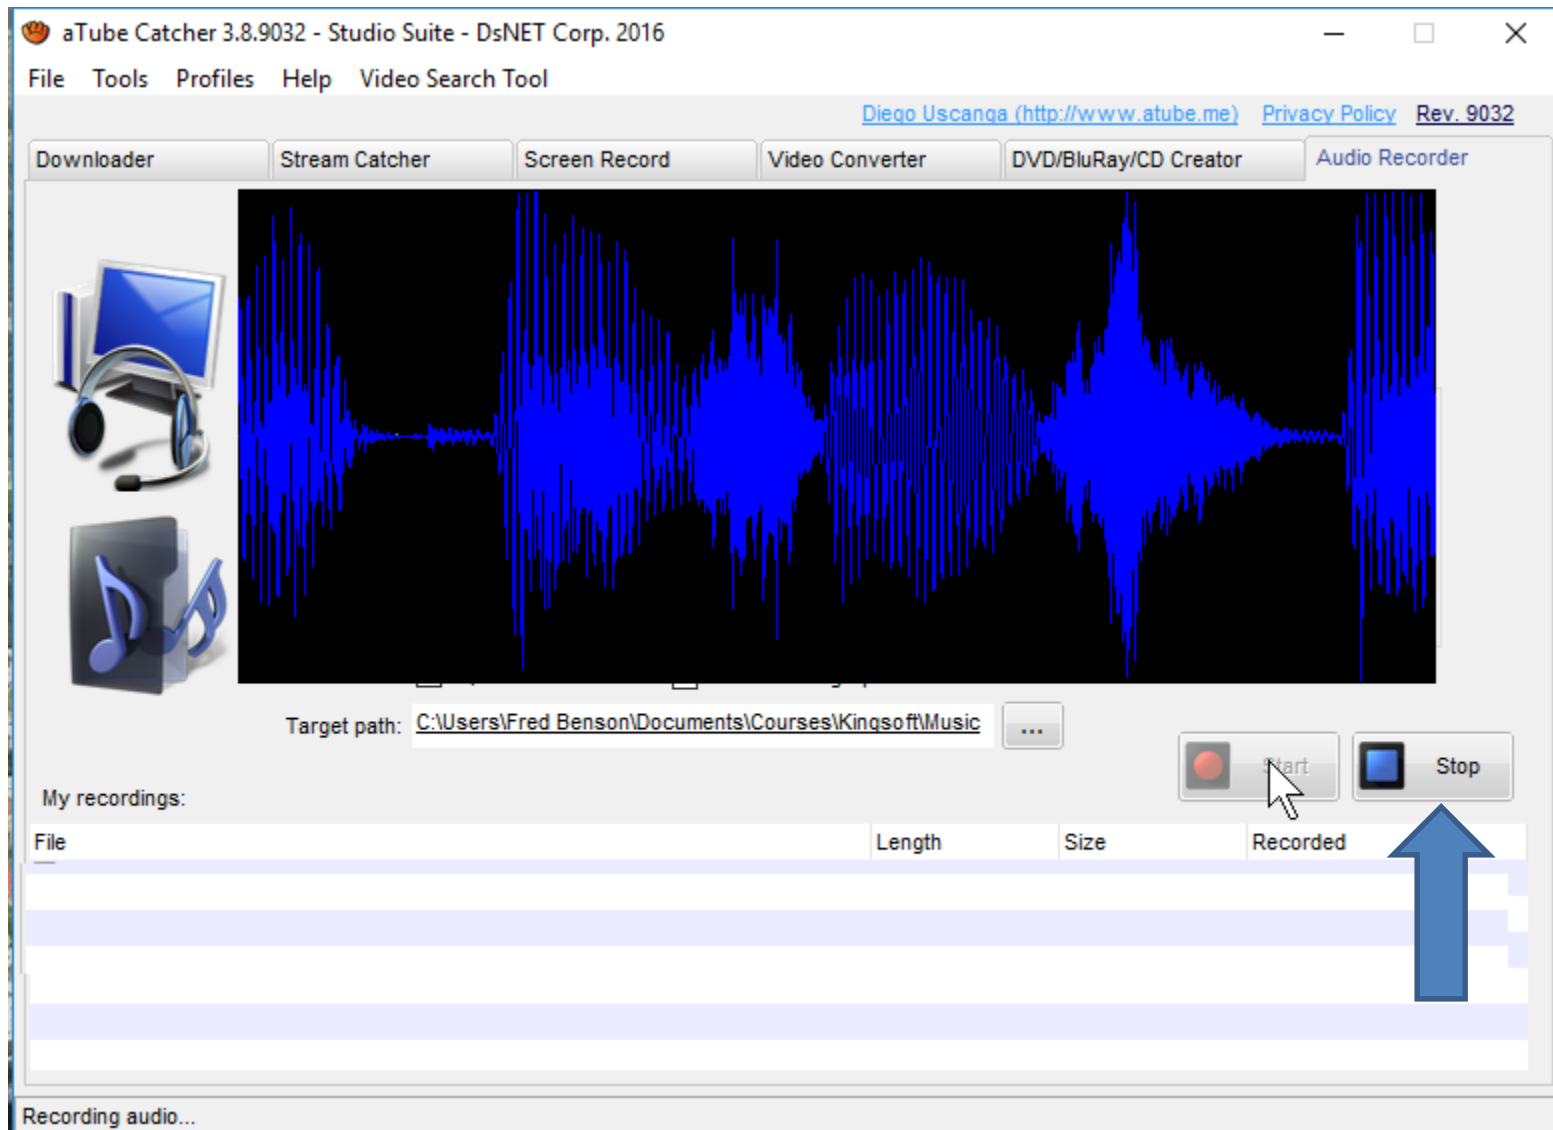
aTube Catcher 3.8.9032 - Studio Suite - DsNET Corp. 2016

File Tools Profiles Help Video Search Tool

Diego Uscanga (http://www.atube.me) Privacy Policy Rev. 9032

Downloader | Stream Catcher | Screen Record | Video Converter | DVD/BluRay/CD Creator | Audio Recorder

Target path: C:\Users\Fred Benson\Documents\Courses\Kingsoft\Music ...

Start Stop

My recordings:

| File | Length | Size | Recorded |
|---|---|---|---|

Recording audio...